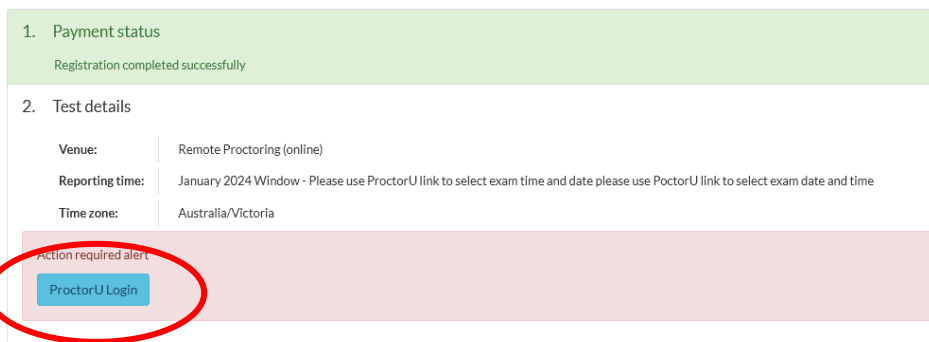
1. Payment status

Registration completed successfully

2. Test details

| Venue: | Remote Proctoring (online) |
|---|---|
| Reporting time: | January 2024 Window - Please use ProctorU link to select exam time and date please use PoctorU link to select exam date and time |
| Time zone: | Australia/Victoria |

Action required alert

ProctorU Login